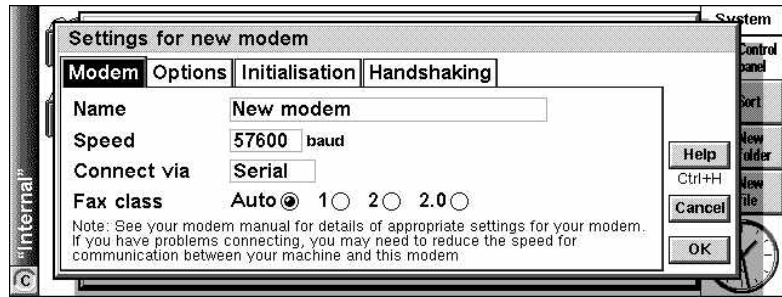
System

Control panel

Sort

New folder

New file

"Internal"

C

Settings for new modem

Modem | Options | Initialisation | Handshaking

Name New modem

Speed 57600 baud

Connect via Serial

Fax class Auto ◉ 1 ○ 2 ○ 2.0 ○

Note: See your modem manual for details of appropriate settings for your modem. If you have problems connecting, you may need to reduce the speed for communication between your machine and this modem

Help

Ctrl+H

Cancel

OK